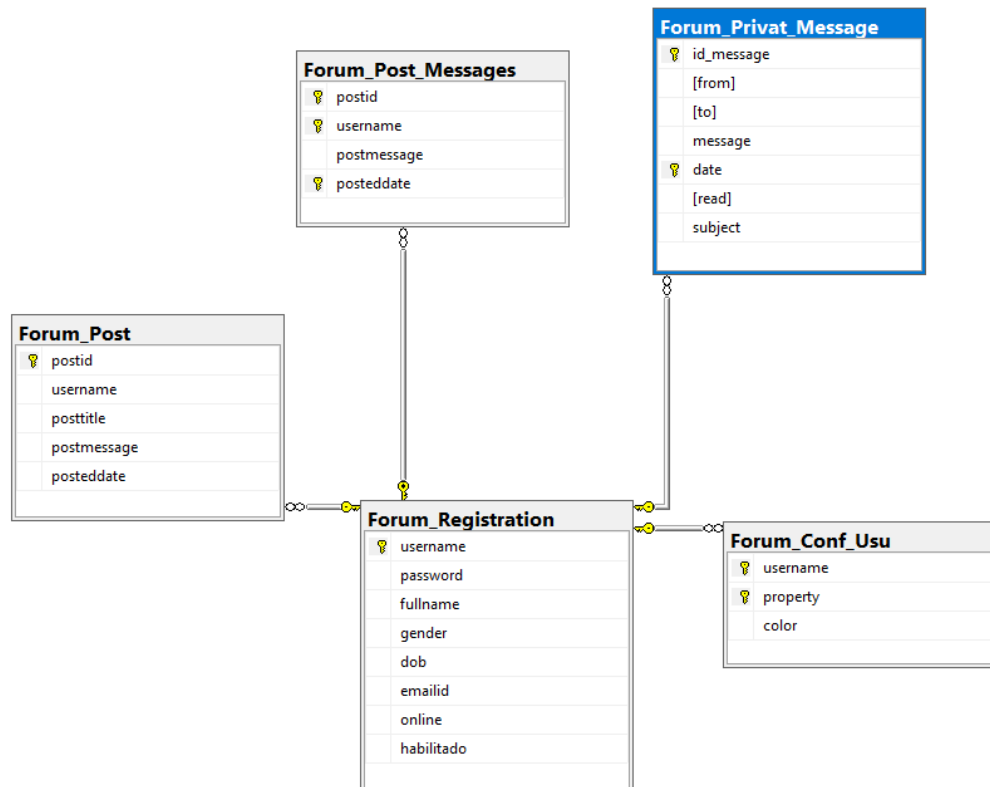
Forum_Post_Messages
postid
username
postmessage
posteddate

Forum_Privat_Message
id_message
[from]
[to]
message
date
[read]
subject

Forum_Post
postid
username
posttitle
postmessage
posteddate

Forum_Registration
username
password
fullname
gender
dob
emailid
online
habilitado

Forum_Conf_Usu
username
property
color